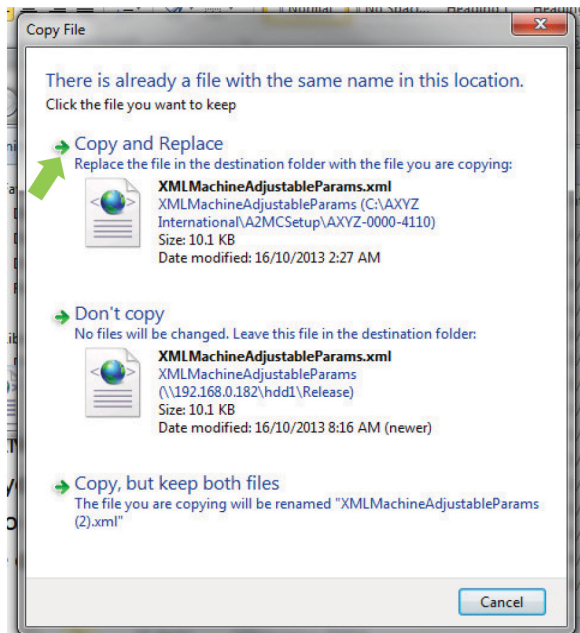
Copy File

There is already a file with the same name in this location.
Click the file you want to keep

Copy and Replace
Replace the file in the destination folder with the file you are copying:
XMLMachineAdjustableParams.xml
XMLMachineAdjustableParams (C:\AXYZ International\A2MCSetup\AXYZ-0000-4110)
Size: 10.1 KB
Date modified: 16/10/2013 2:27 AM

Don't copy
No files will be changed. Leave this file in the destination folder:
XMLMachineAdjustableParams.xml
XMLMachineAdjustableParams (\\192.168.0.182\hdd1\Release)
Size: 10.1 KB
Date modified: 16/10/2013 8:16 AM (newer)

Copy, but keep both files
The file you are copying will be renamed "XMLMachineAdjustableParams (2).xml"

Cancel